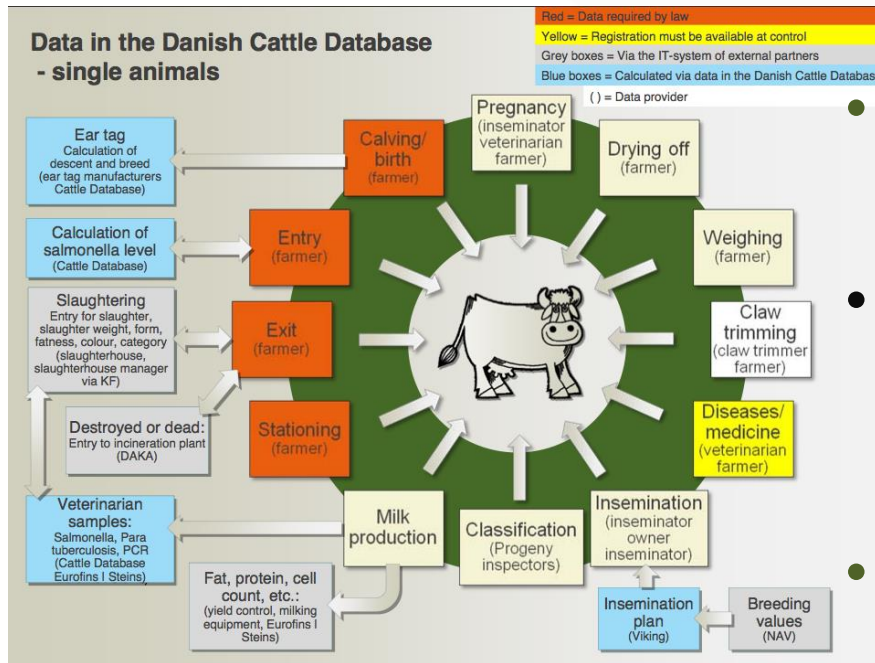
Data in the Danish Cattle Database - single animals

Red = Data required by law
Yellow = Registration must be available at control
Grey boxes = Via the IT-system of external partners
Blue boxes = Calculated via data in the Danish Cattle Databas
( ) = Data provider

Ear tag
Calculation of descent and breed (ear tag manufacturers Cattle Database)

Calving/ birth (farmer)

Pregnancy (inseminator veterinarian farmer)

Drying off (farmer)

Calculation of salmonella level (Cattle Database)

Entry (farmer)

Weighing (farmer)

Slaughtering
Entry for slaughter, slaughter weight, form, fatness, colour, category (slaughterhouse, slaughterhouse manager via KF)

Exit (farmer)

Claw trimming (claw trimmer farmer)

Destroyed or dead:
Entry to incineration plant (DAKA)

Stationing (farmer)

Diseases/ medicine (veterinarian farmer)

Veterinarian samples:
Salmonella, Para tuberculosis, PCR (Cattle Database Eurofins I Steins)

Milk production

Classification (Progeny inspectors)

Insemination (inseminator owner inseminator)

Fat, protein, cell count, etc.:
(yield control, milking equipment, Eurofins I Steins)

Insemination plan (Viking)

Breeding values (NAV)